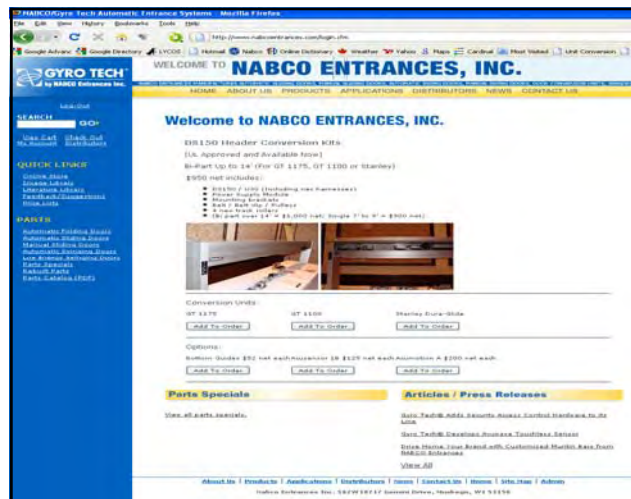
NABCO/Gyro Tech Automatic Entrance Systems - Mozilla Firefox

File Edit View History Bookmarks Tools Help

http://www.nabcoentrances.com/login.cfm

Google Advanc Google Directory LYCOS Hotmail Nabco Online Dictionary Weather Yahoo Maps Cardinal Most Visited Unit Conversion

GYRO TECH by NABCO Entrances Inc.

WELCOME TO NABCO ENTRANCES, INC.

HOME ABOUT US PRODUCTS APPLICATIONS DISTRIBUTORS NEWS CONTACT US

Log Out

SEARCH GO

View Cart Check Out My Account Distributor

QUICK LINKS

Online Store
Image Library
Literature Library
Feedback/Suggestions
Price Lists

PARTS

Automatic Folding Doors
Automatic Sliding Doors
Manual Sliding Doors
Automatic Revolving Doors
Low Energy Swinging Doors
Parts Specials
Retrofit Parts
Parts Catalog (PDF)

Welcome to NABCO ENTRANCES, INC.

DS150 Header Conversion Kits

(UL Approved and Available Now)

Bi-Part Up to 14' (For GT 1175, GT 1100 or Stanley)

$950 net includes:

- DS150 / U30 (Including net harnesses)
- Power Supply Module
- Mounting brackets
- Belt / Belt clip / Pulleys
- 4 new track rollers
- (Bi-part over 14' = $1,000 net; Single 7' to 9' = $900 net)

Conversion Units:

GT 1175 GT 1100 Stanley Dura-Glide

Add To Order Add To Order Add To Order

Options:

Bottom Guides $92 net each Acuvision 18 $125 net each Acumotion A $200 net each

Add To Order Add To Order Add To Order

Parts Specials

View all parts specials

Articles / Press Releases

Gyro Tech® Adds Security Access Control Hardware to its Line

Gyro Tech® Develops Acuwave Touchless Sensor

Drive Home Your Brand with Customized Muntin Bars from NABCO Entrances

View All

About Us | Products | Applications | Distributors | News | Contact Us | Home | Site Map | Admin

Nabco Entrances Inc. S82W18717 Gemini Drive, Muskego, WI 53150